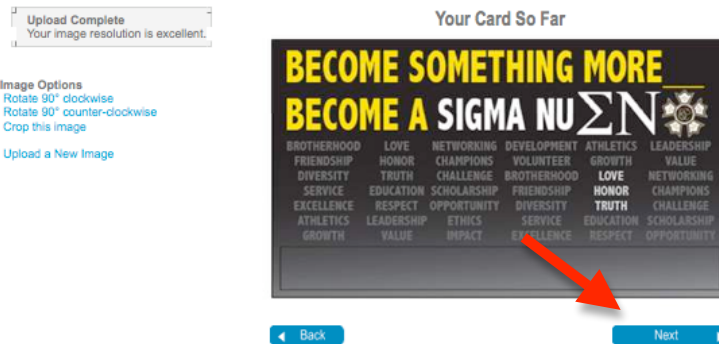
Upload Complete
Your image resolution is excellent.

Image Options
Rotate 90° clockwise
Rotate 90° counter-clockwise
Crop this image

Upload a New Image

Your Card So Far

BECOME SOMETHING MORE
BECOME A SIGMA NU $\Sigma N$

| BROTHERHOOD | LOVE | NETWORKING | DEVELOPMENT | ATHLETICS | LEADERSHIP |
|---|---|---|---|---|---|
| FRIENDSHIP | HONOR | CHAMPIONS | VOLUNTEER | GROWTH | VALUE |
| DIVERSITY | TRUTH | CHALLENGE | BROTHERHOOD | LOVE | NETWORKING |
| SERVICE | EDUCATION | SCHOLARSHIP | FRIENDSHIP | HONOR | CHAMPIONS |
| EXCELLENCE | RESPECT | OPPORTUNITY | DIVERSITY | TRUTH | CHALLENGE |
| ATHLETICS | LEADERSHIP | ETHICS | SERVICE | EDUCATION | SCHOLARSHIP |
| GROWTH | VALUE | IMPACT | EXCELLENCE | RESPECT | OPPORTUNITY |

Back
Next